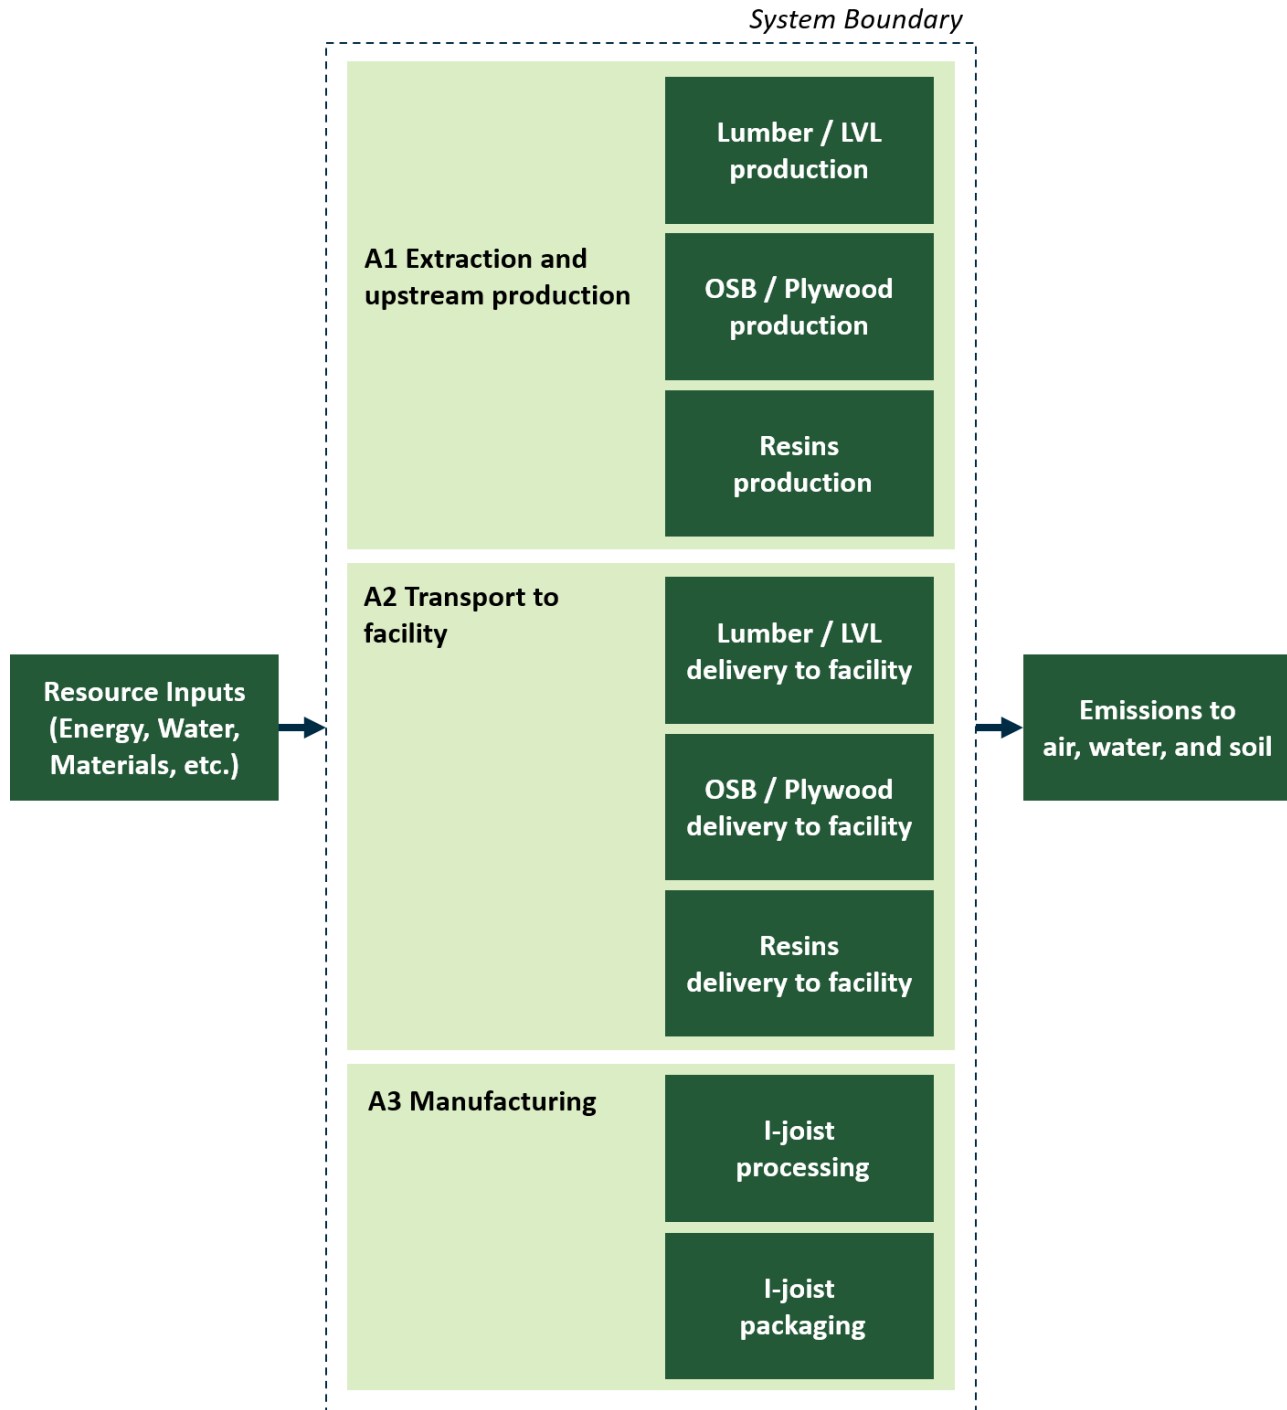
System Boundary

A1 Extraction and upstream production

Lumber / LVL production

OSB / Plywood production

Resins production

A2 Transport to facility

Lumber / LVL delivery to facility

OSB / Plywood delivery to facility

Resins delivery to facility

A3 Manufacturing

I-joist processing

I-joist packaging

Resource Inputs (Energy, Water, Materials, etc.)

Emissions to air, water, and soil